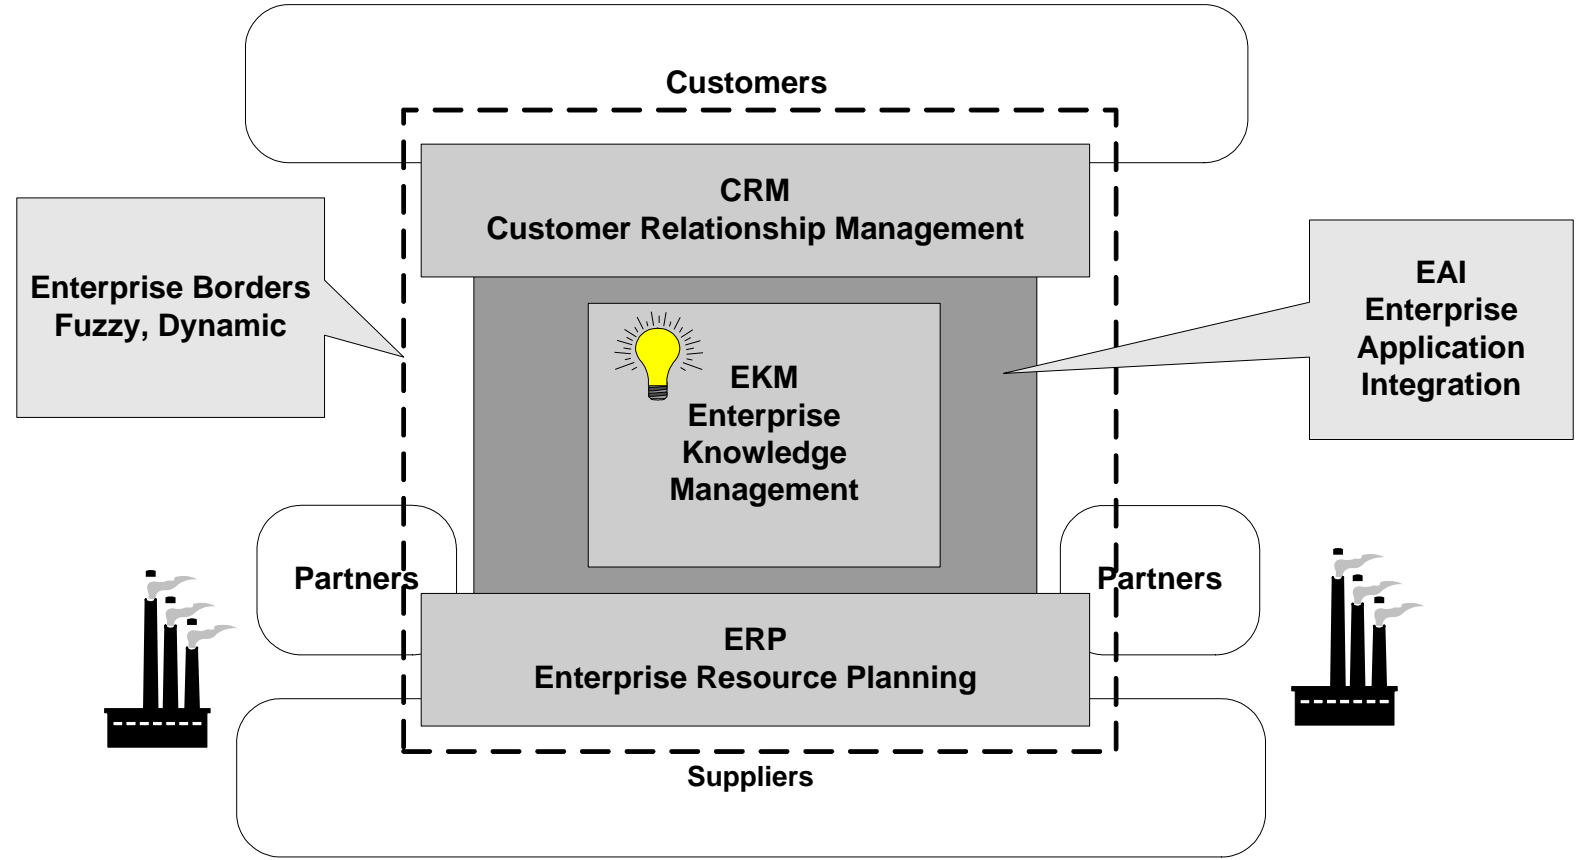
Customers

Enterprise Borders
Fuzzy, Dynamic

CRM
Customer Relationship Management

EAI
Enterprise
Application
Integration

EKM
Enterprise
Knowledge
Management

Partners

Partners

ERP
Enterprise Resource Planning

Suppliers